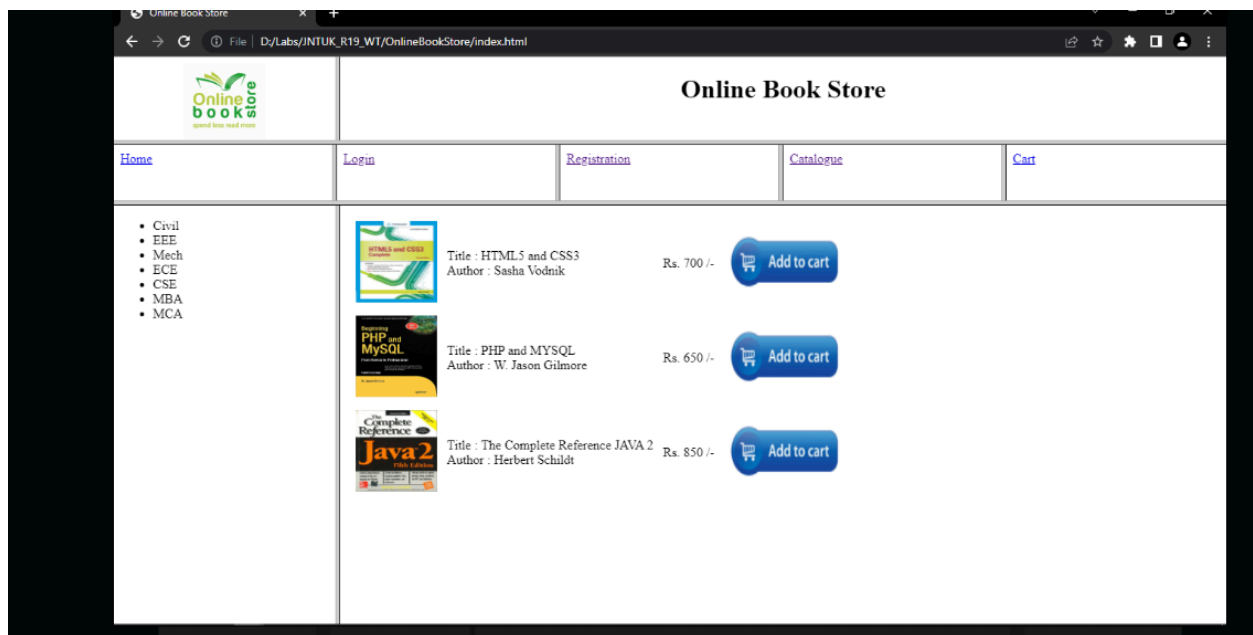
Online Book Store ×

File | D:/Labs/JNTUK_R19_WT/OnlineBookStore/index.html

Online book store
spend less read more

Online Book Store

Home | Login | Registration | Catalogue | Cart

- Civil
- EEE
- Mech
- ECE
- CSE
- MBA
- MCA

HTML5 and CSS3 Complete

Title : HTML5 and CSS3
Author : Sasha Vodnik

Rs. 700 /-

Add to cart

Beginning PHP and MySQL

Title : PHP and MYSQL
Author : W. Jason Gilmore

Rs. 650 /-

Add to cart

The Complete Reference Java 2 Fifth Edition

Title : The Complete Reference JAVA 2
Author : Herbert Schildt

Rs. 850 /-

Add to cart